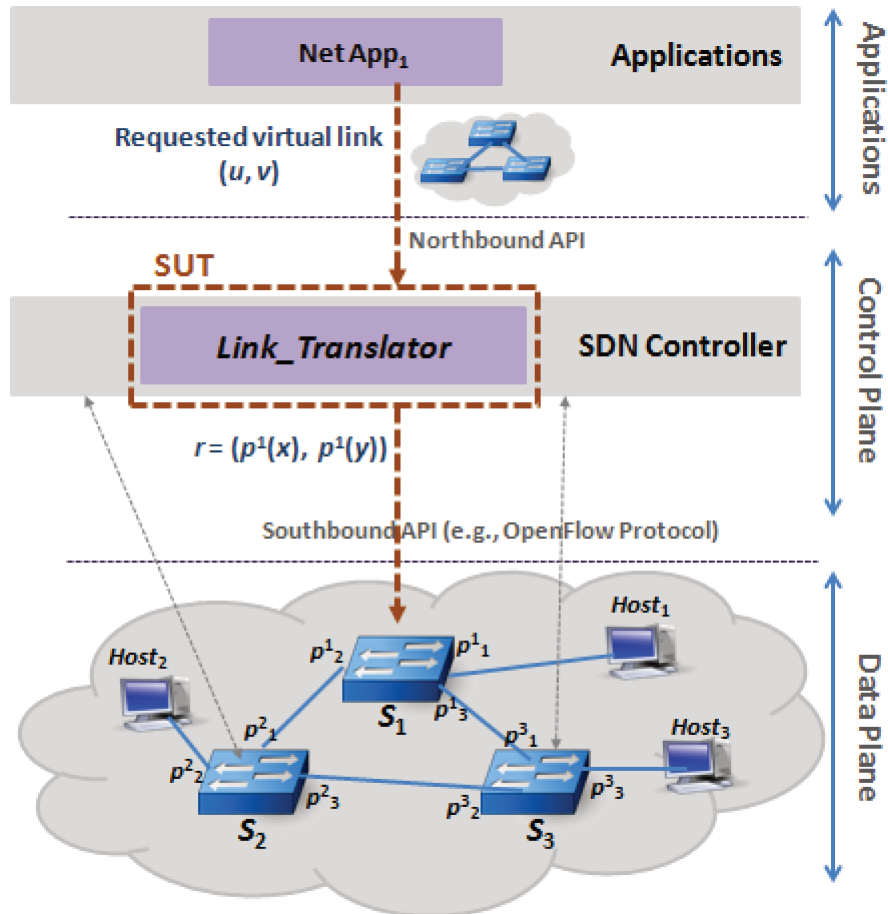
Net App$_1$

Applications

Applications

Requested virtual link
$(u, v)$

Northbound API

SUT

*Link_Translator*

SDN Controller

Control Plane

$r = (p^1(x),\ p^1(y))$

Southbound API (e.g., OpenFlow Protocol)

Host$_1$

Host$_2$

Host$_3$

$p^1{}_2$

$p^1{}_1$

$p^1{}_3$

$S_1$

$p^2{}_1$

$p^2{}_2$

$p^2{}_3$

$S_2$

$p^3{}_1$

$p^3{}_2$

$p^3{}_3$

$S_3$

Data Plane